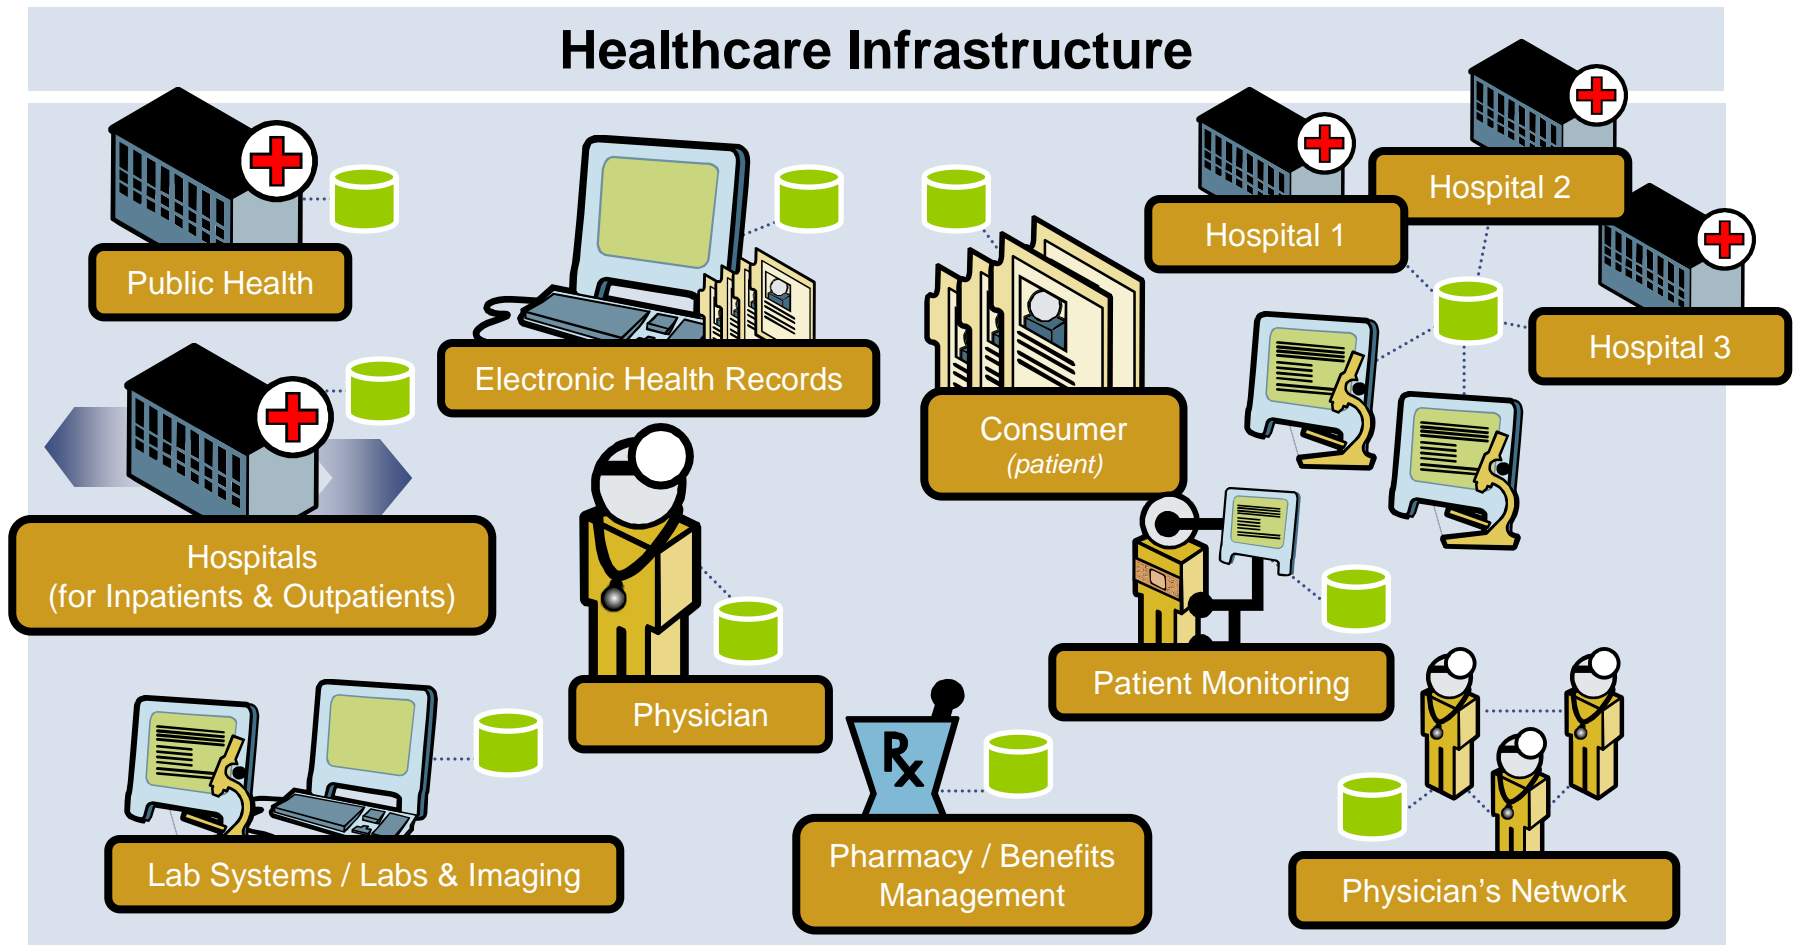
Healthcare Infrastructure

Public Health

Electronic Health Records

Consumer
(patient)

Hospital 1

Hospital 2

Hospital 3

Hospitals
(for Inpatients & Outpatients)

Physician

Patient Monitoring

Lab Systems / Labs & Imaging

Rx

Pharmacy / Benefits Management

Physician's Network